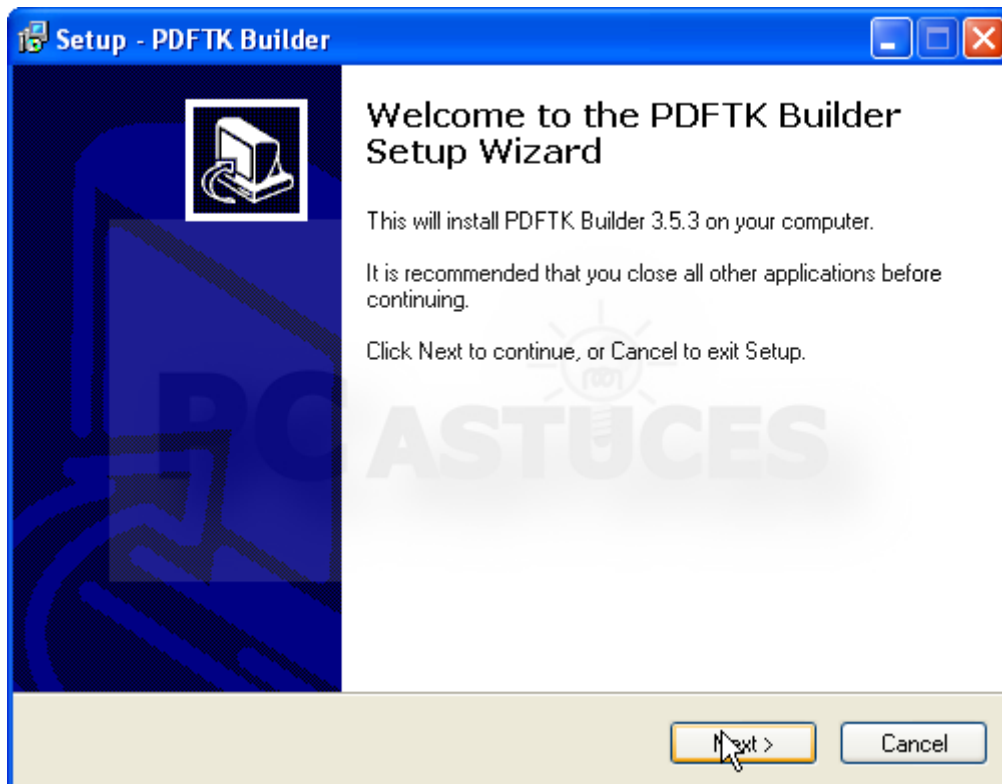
Setup - PDFTK Builder

Welcome to the PDFTK Builder Setup Wizard

This will install PDFTK Builder 3.5.3 on your computer.

It is recommended that you close all other applications before continuing.

Click Next to continue, or Cancel to exit Setup.

PC ASTUCES

Next >

Cancel